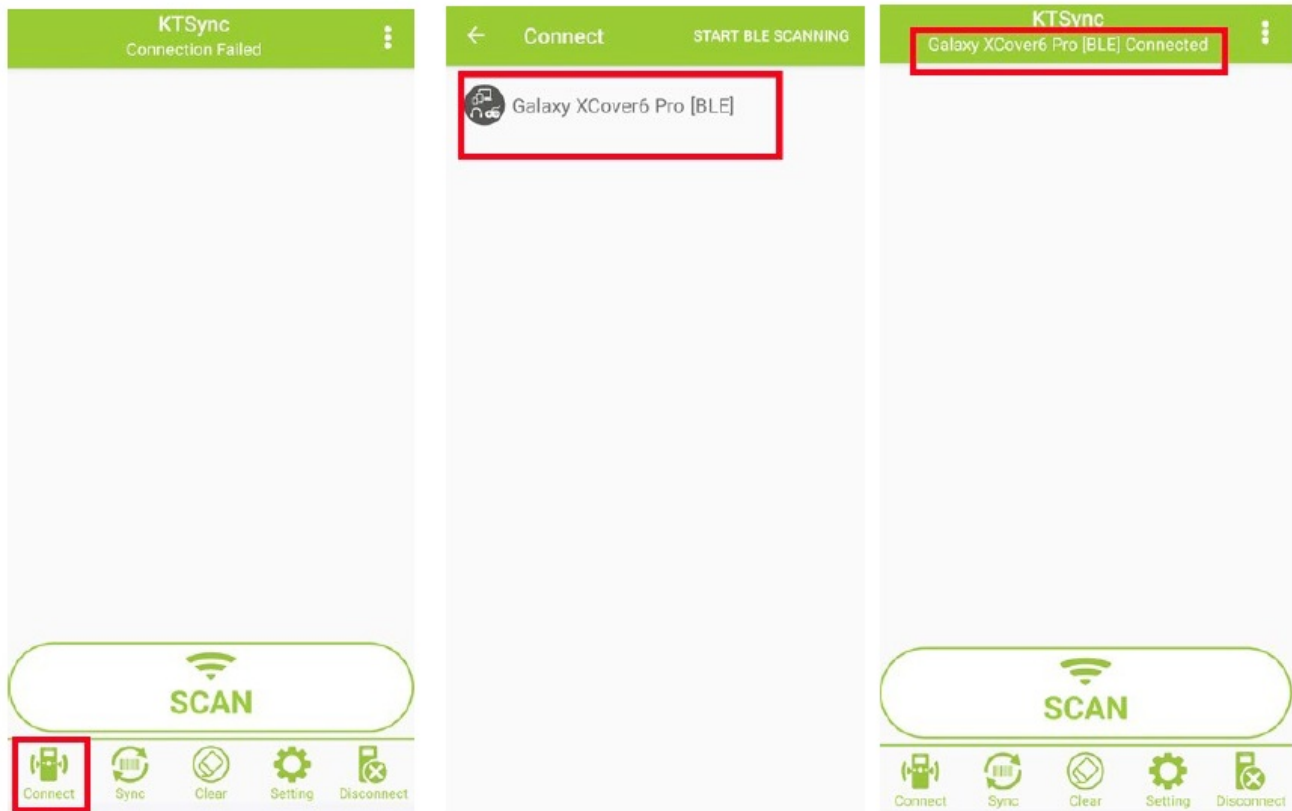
KTSync
Connection Failed

SCAN

Connect Sync Clear Setting Disconnect

← Connect START BLE SCANNING

Galaxy XCover6 Pro [BLE]

KTSync
Galaxy XCover6 Pro [BLE] Connected

SCAN

Connect Sync Clear Setting Disconnect